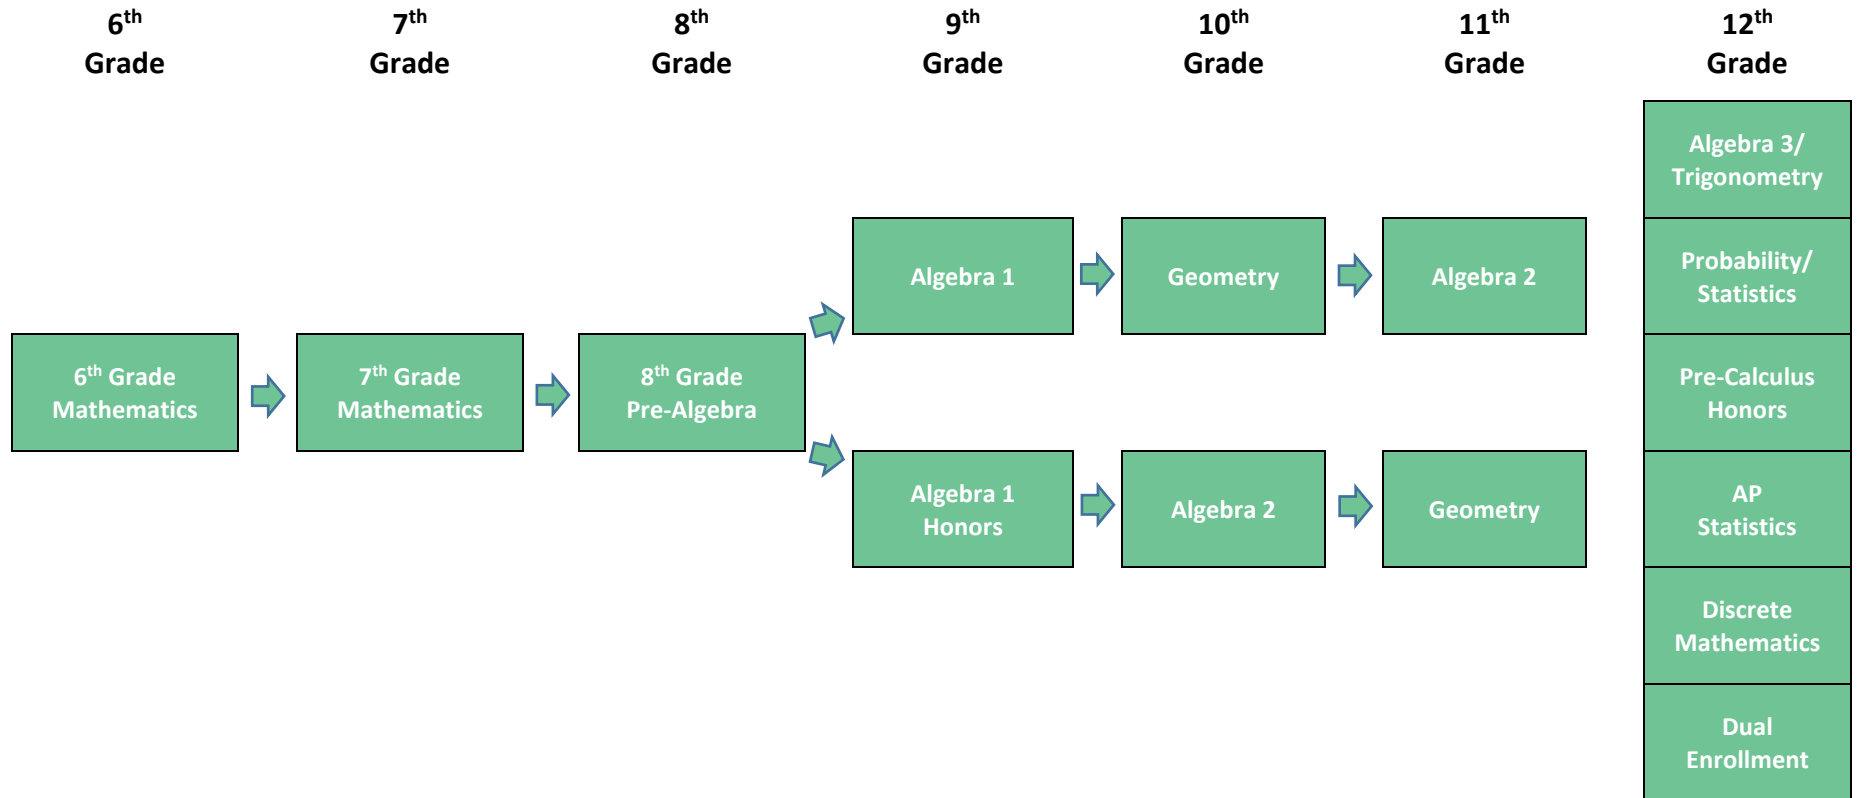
6$^{th}$ Grade

7$^{th}$ Grade

8$^{th}$ Grade

9$^{th}$ Grade

10$^{th}$ Grade

11$^{th}$ Grade

12$^{th}$ Grade

Algebra 3/ Trigonometry

Probability/ Statistics

Pre-Calculus Honors

AP Statistics

Discrete Mathematics

Dual Enrollment

Algebra 1

Geometry

Algebra 2

6$^{th}$ Grade Mathematics

7$^{th}$ Grade Mathematics

8$^{th}$ Grade Pre-Algebra

Algebra 1 Honors

Algebra 2

Geometry